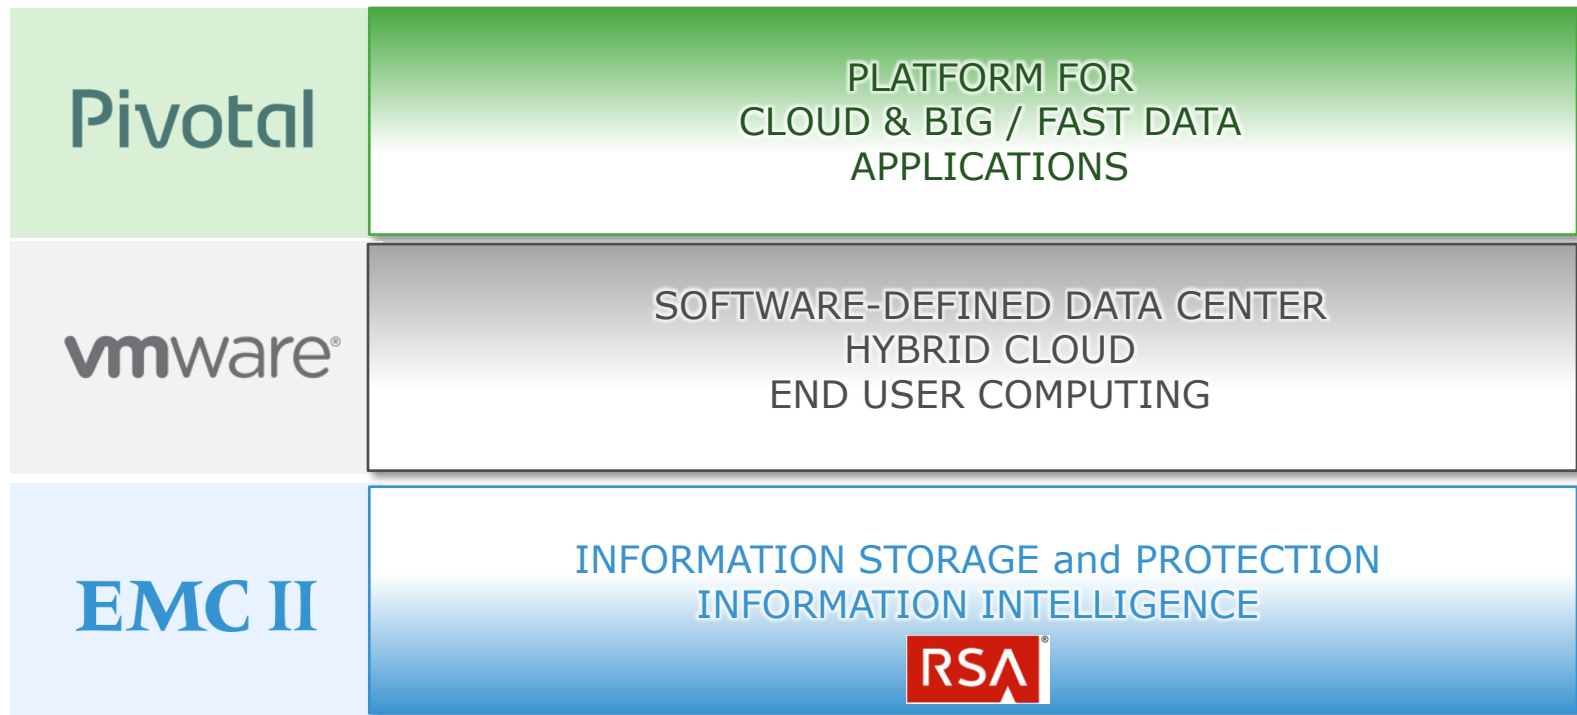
Pivotal

PLATFORM FOR
CLOUD & BIG / FAST DATA
APPLICATIONS

vmware®

SOFTWARE-DEFINED DATA CENTER
HYBRID CLOUD
END USER COMPUTING

EMC II

INFORMATION STORAGE and PROTECTION
INFORMATION INTELLIGENCE

RSA®